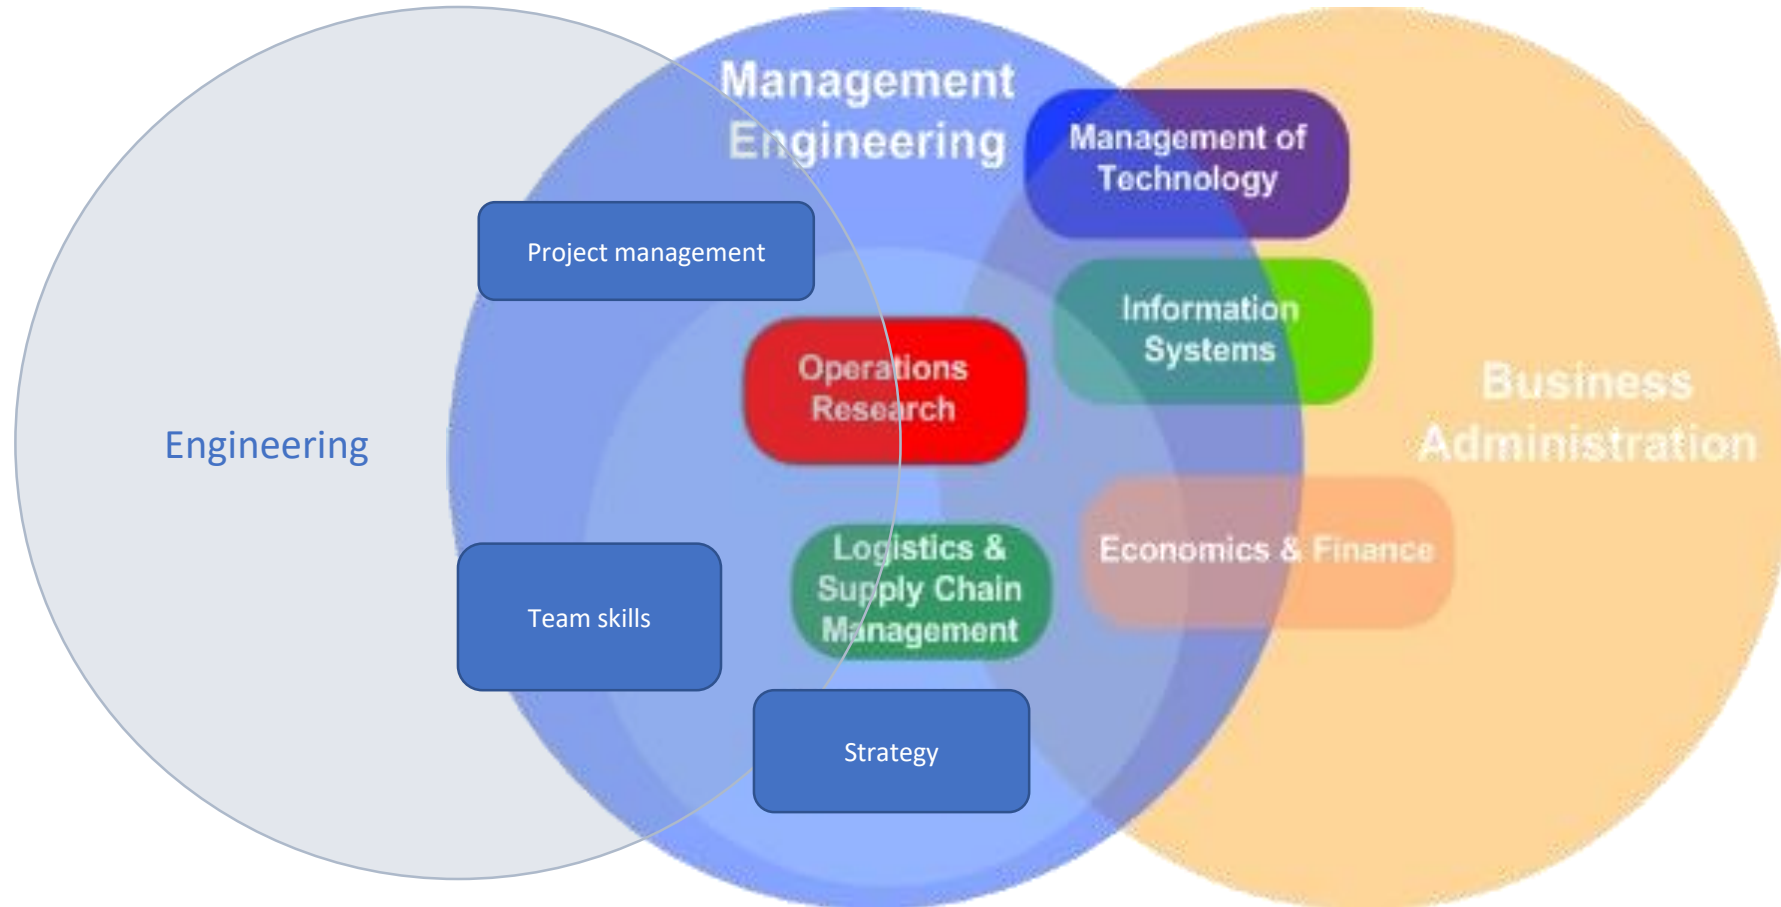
Management Engineering

Management of Technology

Project management

Information Systems

Operations Research

Business Administration

Engineering

Economics & Finance

Logistics & Supply Chain Management

Team skills

Strategy